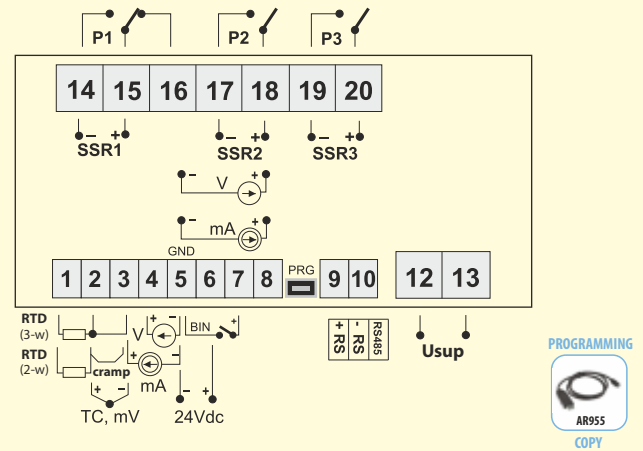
P1
P2
P3
14
15
16
17
18
19
20
–
+
SSR1
–
+
SSR2
–
+
SSR3
–
V
+
–
mA
+
GND
1
2
3
4
5
6
7
8
PRG
9
10
12
13
RTD
(3-w)
RTD
(2-w)
cramp
V
+
–
BIN
mA
+
–
TC, mV
–
+
24Vdc
+ RS
- RS
RS485
Usup
PROGRAMMING
AR955
COPY